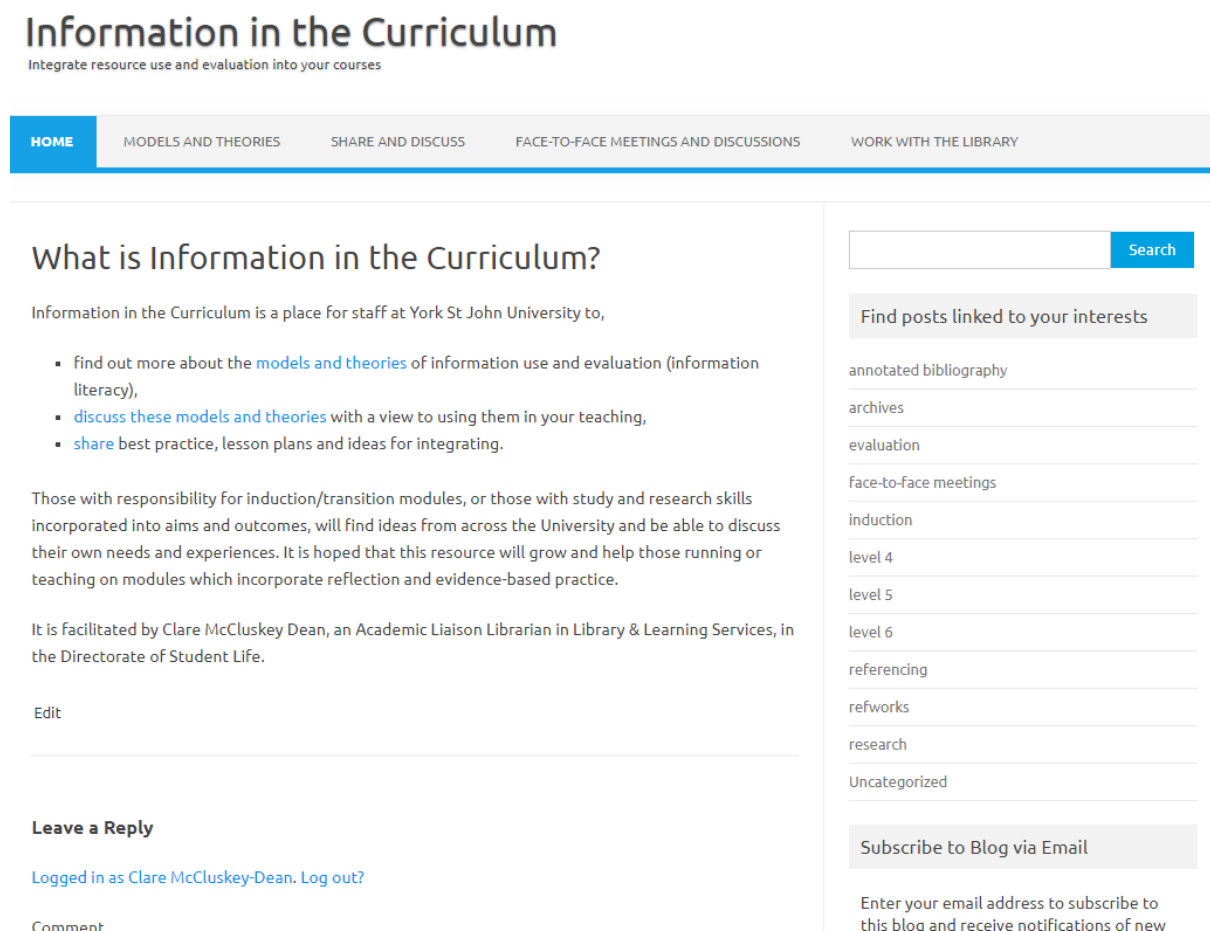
Information in the Curriculum
Integrate resource use and evaluation into your courses

HOME MODELS AND THEORIES SHARE AND DISCUSS FACE-TO-FACE MEETINGS AND DISCUSSIONS WORK WITH THE LIBRARY

What is Information in the Curriculum?

Information in the Curriculum is a place for staff at York St John University to,

- find out more about the models and theories of information use and evaluation (information literacy),
- discuss these models and theories with a view to using them in your teaching,
- share best practice, lesson plans and ideas for integrating.

Those with responsibility for induction/transition modules, or those with study and research skills incorporated into aims and outcomes, will find ideas from across the University and be able to discuss their own needs and experiences. It is hoped that this resource will grow and help those running or teaching on modules which incorporate reflection and evidence-based practice.

It is facilitated by Clare McCluskey Dean, an Academic Liaison Librarian in Library & Learning Services, in the Directorate of Student Life.

Edit

Leave a Reply

Logged in as Clare McCluskey-Dean. Log out?

Comment

Search

Find posts linked to your interests

annotated bibliography
archives
evaluation
face-to-face meetings
induction
level 4
level 5
level 6
referencing
refworks
research
Uncategorized

Subscribe to Blog via Email

Enter your email address to subscribe to this blog and receive notifications of new